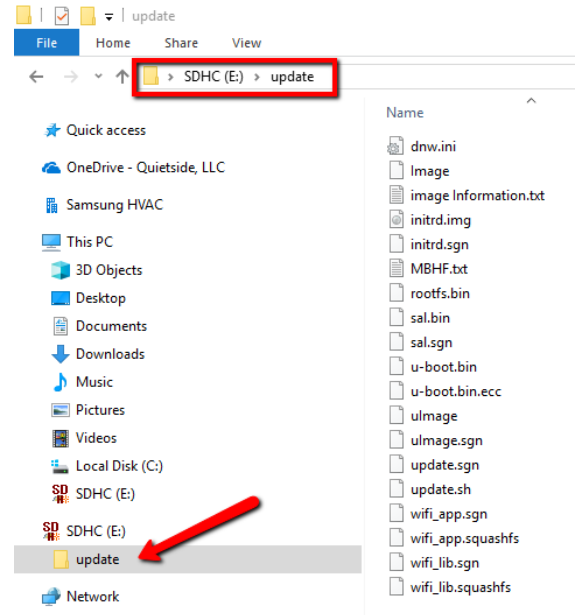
update

File
Home
Share
View

SDHC (E:) > update

Name

Quick access
OneDrive - Quietside, LLC
Samsung HVAC
This PC
3D Objects
Desktop
Documents
Downloads
Music
Pictures
Videos
Local Disk (C:)
SDHC (E:)
SDHC (E:)
update
Network

dnw.ini
Image
image Information.txt
initrd.img
initrd.sgn
MBHF.txt
rootfs.bin
sal.bin
sal.sgn
u-boot.bin
u-boot.bin.ecc
uImage
uImage.sgn
update.sgn
update.sh
wifi_app.sgn
wifi_app.squashfs
wifi_lib.sgn
wifi_lib.squashfs